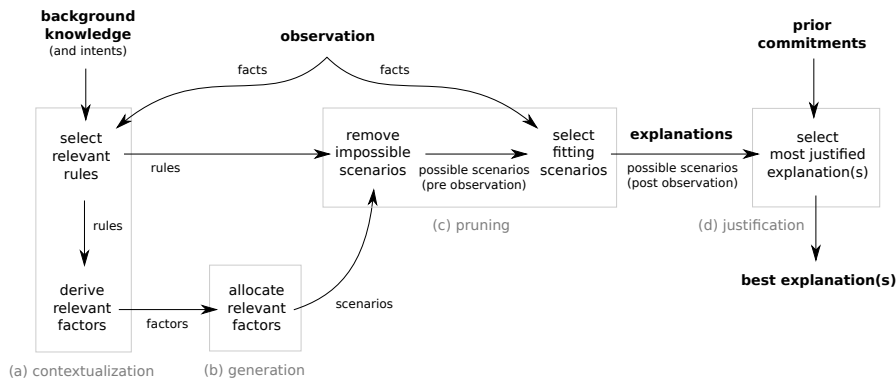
background knowledge
(and intents)

observation

facts

facts

prior commitments

select relevant rules

rules

remove impossible scenarios

possible scenarios
(pre observation)

select fitting scenarios

explanations

possible scenarios
(post observation)

select most justified explanation(s)

rules

(c) pruning

(d) justification

best explanation(s)

derive relevant factors

factors

allocate relevant factors

scenarios

(a) contextualization

(b) generation